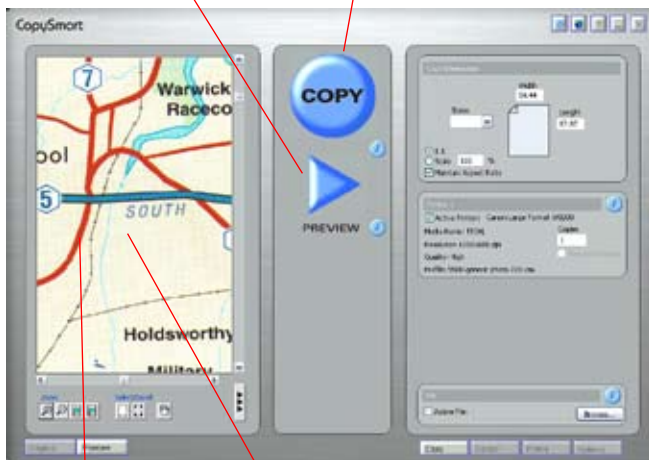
CopySmart

7
Warwick
Raceco
ool
5
SOUTH
Holdsworthy
Military

COPY

PREVIEW

Copy Dimensions
Width
24.44
Length
47.87
Sizes
1:1
Scale 100 %
Maintain Aspect Ratio

Printer
Active Printer Canon Large Format W6200
Media Name: PROOF
Resolution: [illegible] dpi
Quality: High
Copies
1

File
Active File
Browse...

Copy